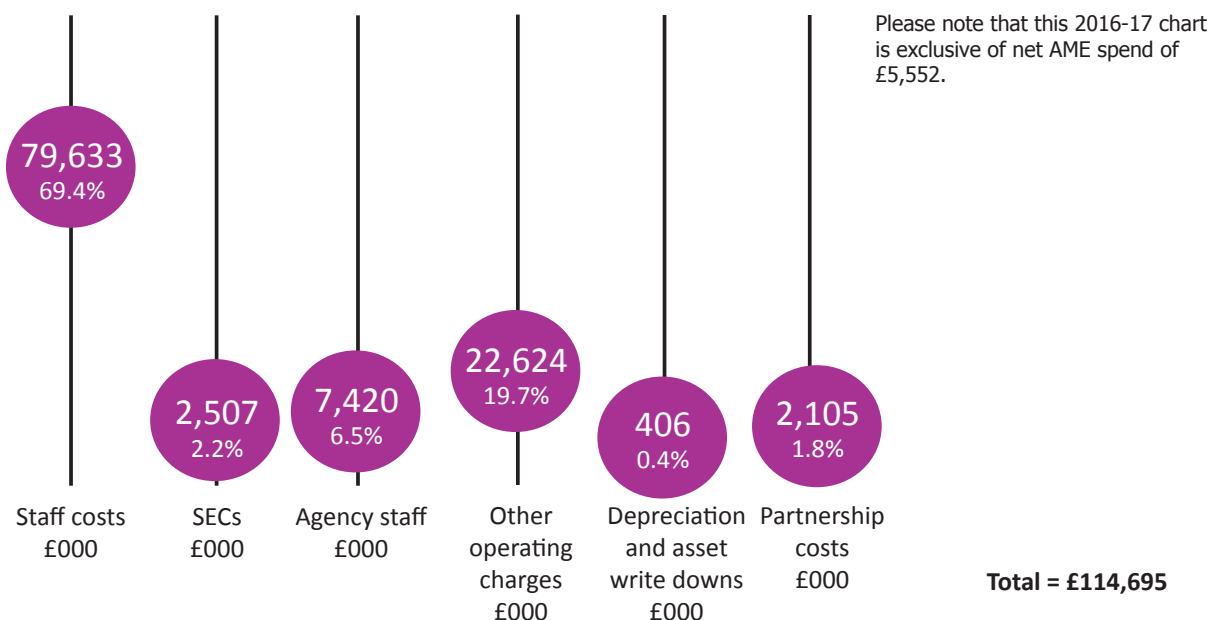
Please note that this 2016-17 chart is exclusive of net AME spend of £5,552.

79,633
69.4%

2,507
2.2%

7,420
6.5%

22,624
19.7%

406
0.4%

2,105
1.8%

Staff costs
£000

SECs
£000

Agency staff
£000

Other operating charges
£000

Depreciation and asset write downs
£000

Partnership costs
£000

Total = £114,695